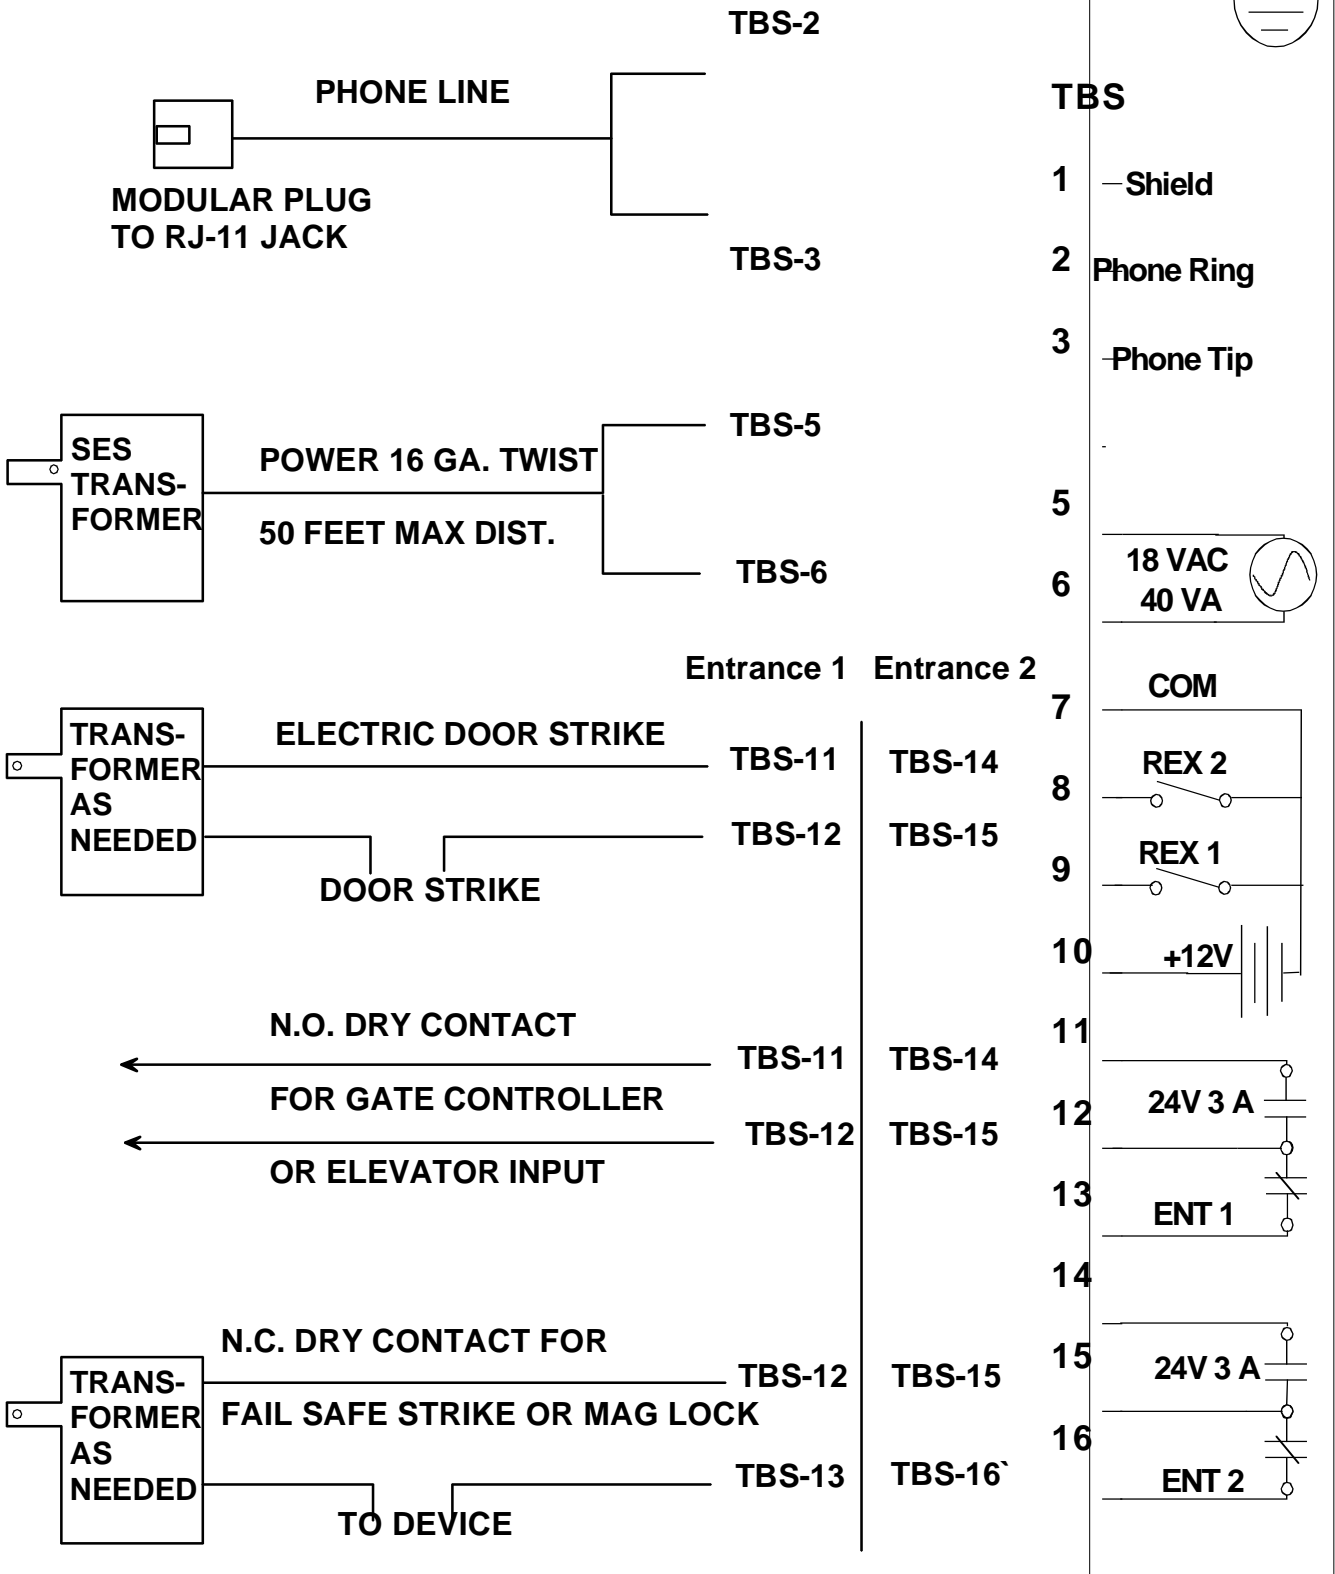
TBS-2

PHONE LINE

MODULAR PLUG TO RJ-11 JACK

TBS-3

TBS

1 Shield

2 Phone Ring

3 Phone Tip

SES TRANS-FORMER

POWER 16 GA. TWIST

50 FEET MAX DIST.

TBS-5

TBS-6

5

6

18 VAC 40 VA

Entrance 1 Entrance 2

TRANS-FORMER AS NEEDED

ELECTRIC DOOR STRIKE

TBS-11 TBS-14

TBS-12 TBS-15

DOOR STRIKE

7 COM

8 REX 2

9 REX 1

10 +12V

N.O. DRY CONTACT

TBS-11 TBS-14

FOR GATE CONTROLLER

TBS-12 TBS-15

OR ELEVATOR INPUT

11

12 24V 3 A

13 ENT 1

14

N.C. DRY CONTACT FOR

TRANS-FORMER AS NEEDED

TBS-12 TBS-15

FAIL SAFE STRIKE OR MAG LOCK

TBS-13 TBS-16`

TO DEVICE

15 24V 3 A

16 ENT 2